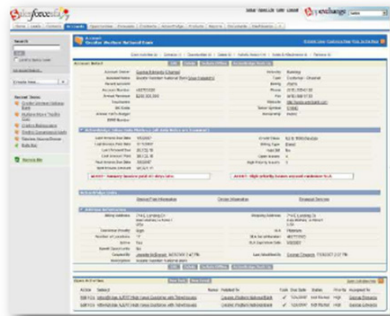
salesforce.com

exchange

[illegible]

Accounts

Search

Recent Items

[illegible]

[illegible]

Account Detail

Account Owner

Account Name

Parent Account

Account Number

Annual Revenue

Employees

SLA Expiration Date

SLA Serial Number

Rating

Phone

Fax

Website

Ticker Symbol

Ownership

Open Activities

Action | Subject | Name | Related To | Task | Due Date | Status | Priority | Assigned To